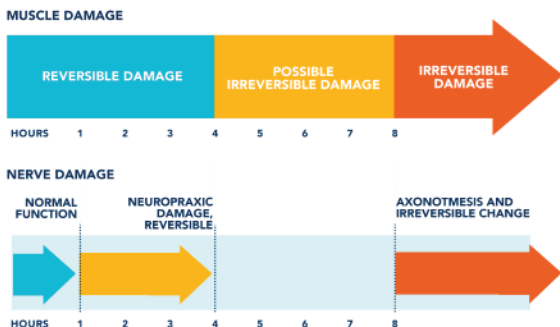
MUSCLE DAMAGE

REVERSIBLE DAMAGE

POSSIBLE IRREVERSIBLE DAMAGE

IRREVERSIBLE DAMAGE

HOURS 1 2 3 4 5 6 7 8

NERVE DAMAGE

NORMAL FUNCTION

NEUROPRAXIC DAMAGE, REVERSIBLE

AXONOTMESIS AND IRREVERSIBLE CHANGE

HOURS 1 2 3 4 5 6 7 8